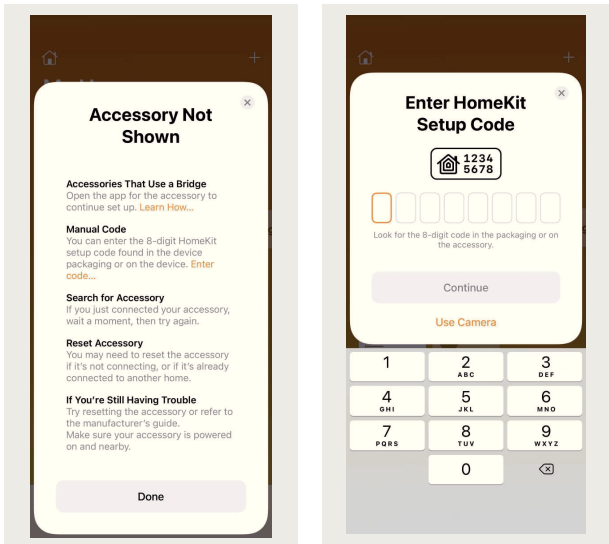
Accessory Not Shown

Accessories That Use a Bridge
Open the app for the accessory to continue set up. Learn How...

Manual Code
You can enter the 8-digit HomeKit setup code found in the device packaging or on the device. Enter code...

Search for Accessory
If you just connected your accessory, wait a moment, then try again.

Reset Accessory
You may need to reset the accessory if it's not connecting, or if it's already connected to another home.

If You're Still Having Trouble
Try resetting the accessory or refer to the manufacturer's guide.
Make sure your accessory is powered on and nearby.

Done

Enter HomeKit Setup Code

1234
5678

Look for the 8-digit code in the packaging or on the accessory.

Continue

Use Camera

1
2 ABC
3 DEF
4 GHI
5 JKL
6 MNO
7 PQRS
8 TUV
9 WXYZ
0